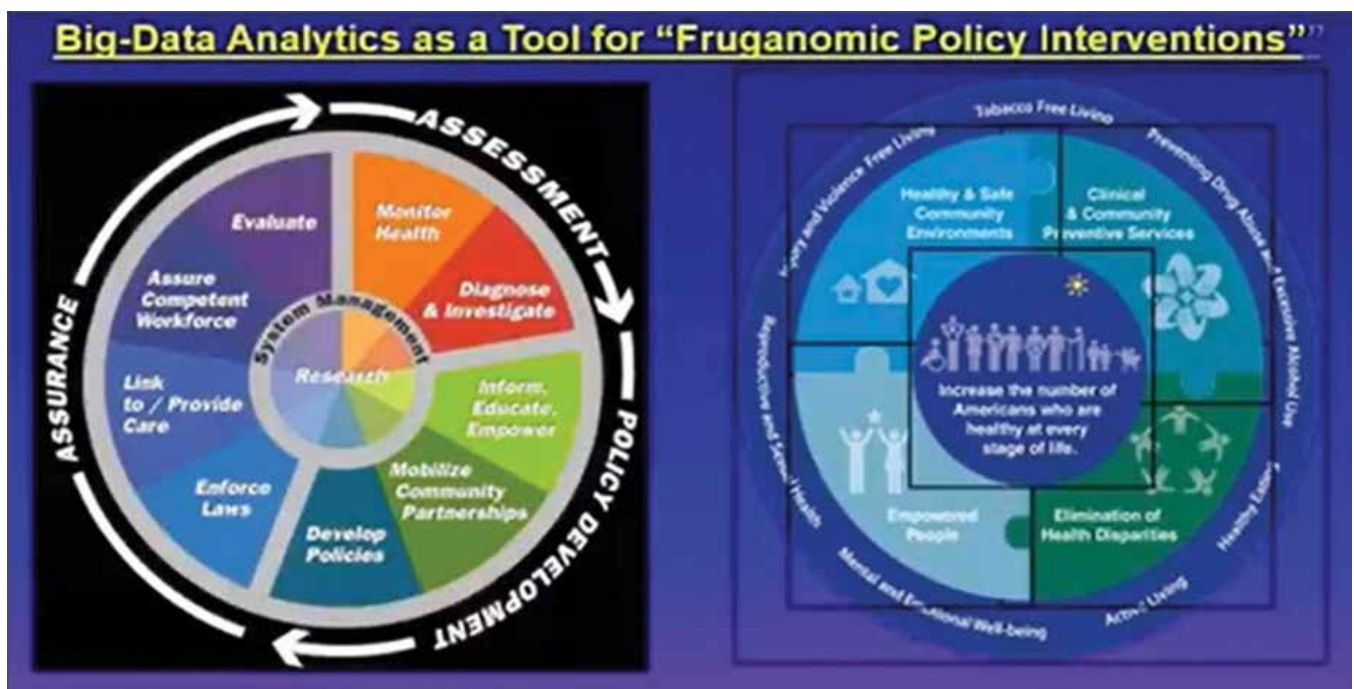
Big-Data Analytics as a Tool for "Fruganomic Policy Interventions"

ASSESSMENT

POLICY DEVELOPMENT

ASSURANCE

Evaluate

Monitor Health

Diagnose & Investigate

Inform, Educate, Empower

Mobilize Community Partnerships

Develop Policies

Enforce Laws

Link to / Provide Care

Assure Competent Workforce

System Management

Research

Tobacco Free Living

Preventing Drug Abuse and Excessive Alcohol Use

Healthy Eating

Active Living

Mental and Emotional Well-being

Reproductive and Sexual Health

Injury and Violence Free Living

Healthy & Safe Community Environments

Clinical & Community Preventive Services

Increase the number of Americans who are healthy at every stage of life.

Empowered People

Elimination of Health Disparities